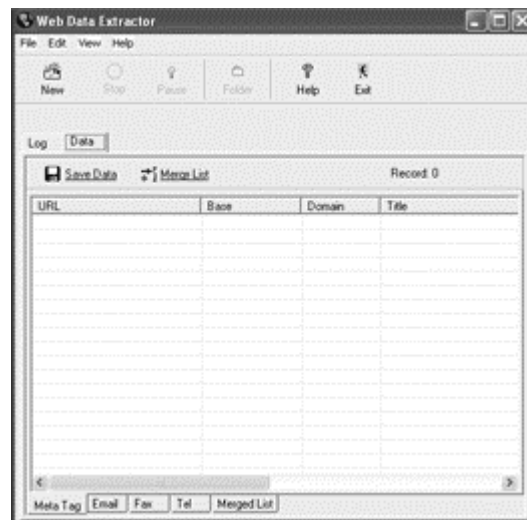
Web Data Extractor

File Edit View Help

New Stop Pause Folder Help Exit

Log Data

Save Data Merge List Record: 0

| URL | Base | Domain | Title |
|---|---|---|---|

Meta Tag Email Fax Tel Merged List